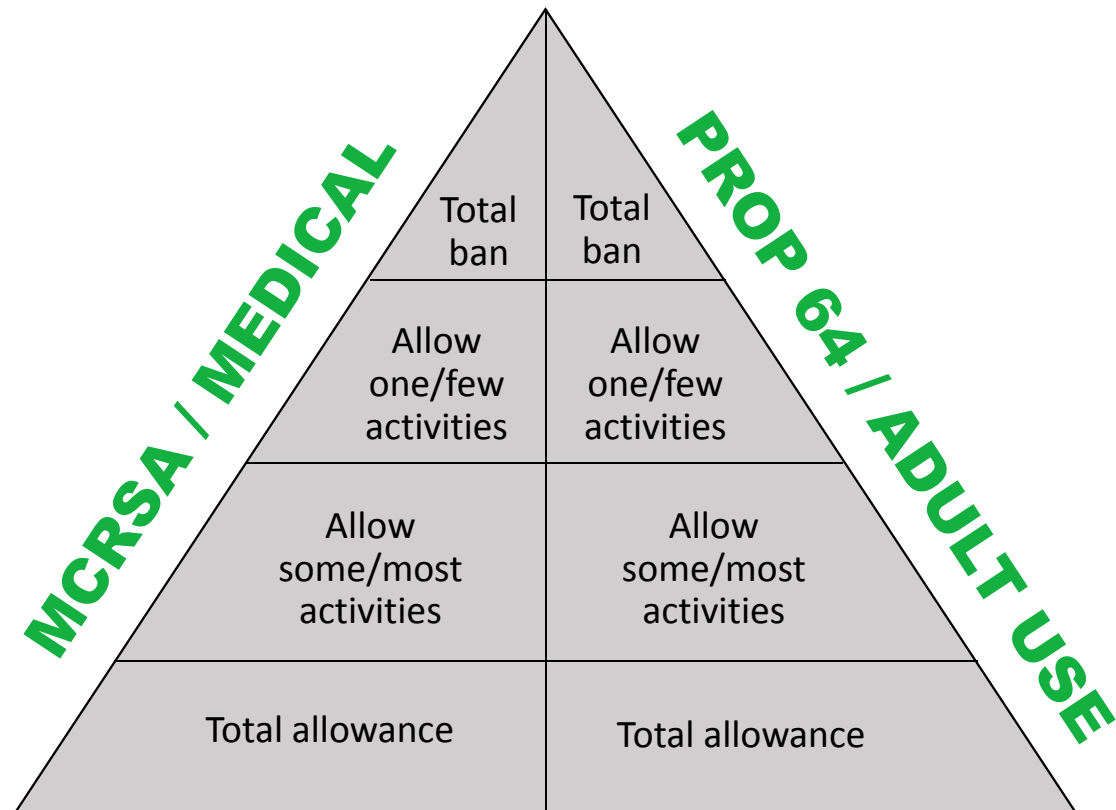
MCRSA / MEDICAL

PROP 64 / ADULT USE

Total ban

Total ban

Allow one/few activities

Allow one/few activities

Allow some/most activities

Allow some/most activities

Total allowance

Total allowance